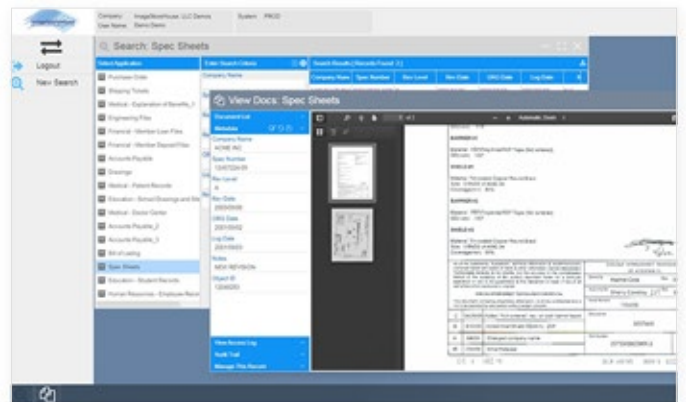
Company: ImageSiloHouse LLC Demo
User Name: Demo Demo
System: PROD

Logout
New Search

Search: Spec Sheets

Select Application
Purchase Order
Shipping Tickets
Medical - Explanation of Benefits_1
Engineering Files
Financial - Member Loan Files
Financial - Member Deposit Files
Accounts Payable
Drawings
Medical - Patient Records
Education - School Drawings and Sit
Medical - Doctor Center
Accounts Payable_2
Accounts Payable_3
Bill of Lading
Spec Sheets
Education - Student Records
Human Resources - Employee Recor

Enter Search Criteria
Company Name

Search Results (Records Found: 2)
Company Name | Spec Number | Rev Level | Rev Date | DRG Date | Log Date

View Docs: Spec Sheets

Document List
Metadata
Company Name
ACME INC
Spec Number
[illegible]
Rev Level
A
Rev Date
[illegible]
DRG Date
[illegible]
Log Date
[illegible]
Notes
NEW REVISION
Object ID
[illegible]

View Access Log
Audit Trail
Manage This Record

Automatic Zoom

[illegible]